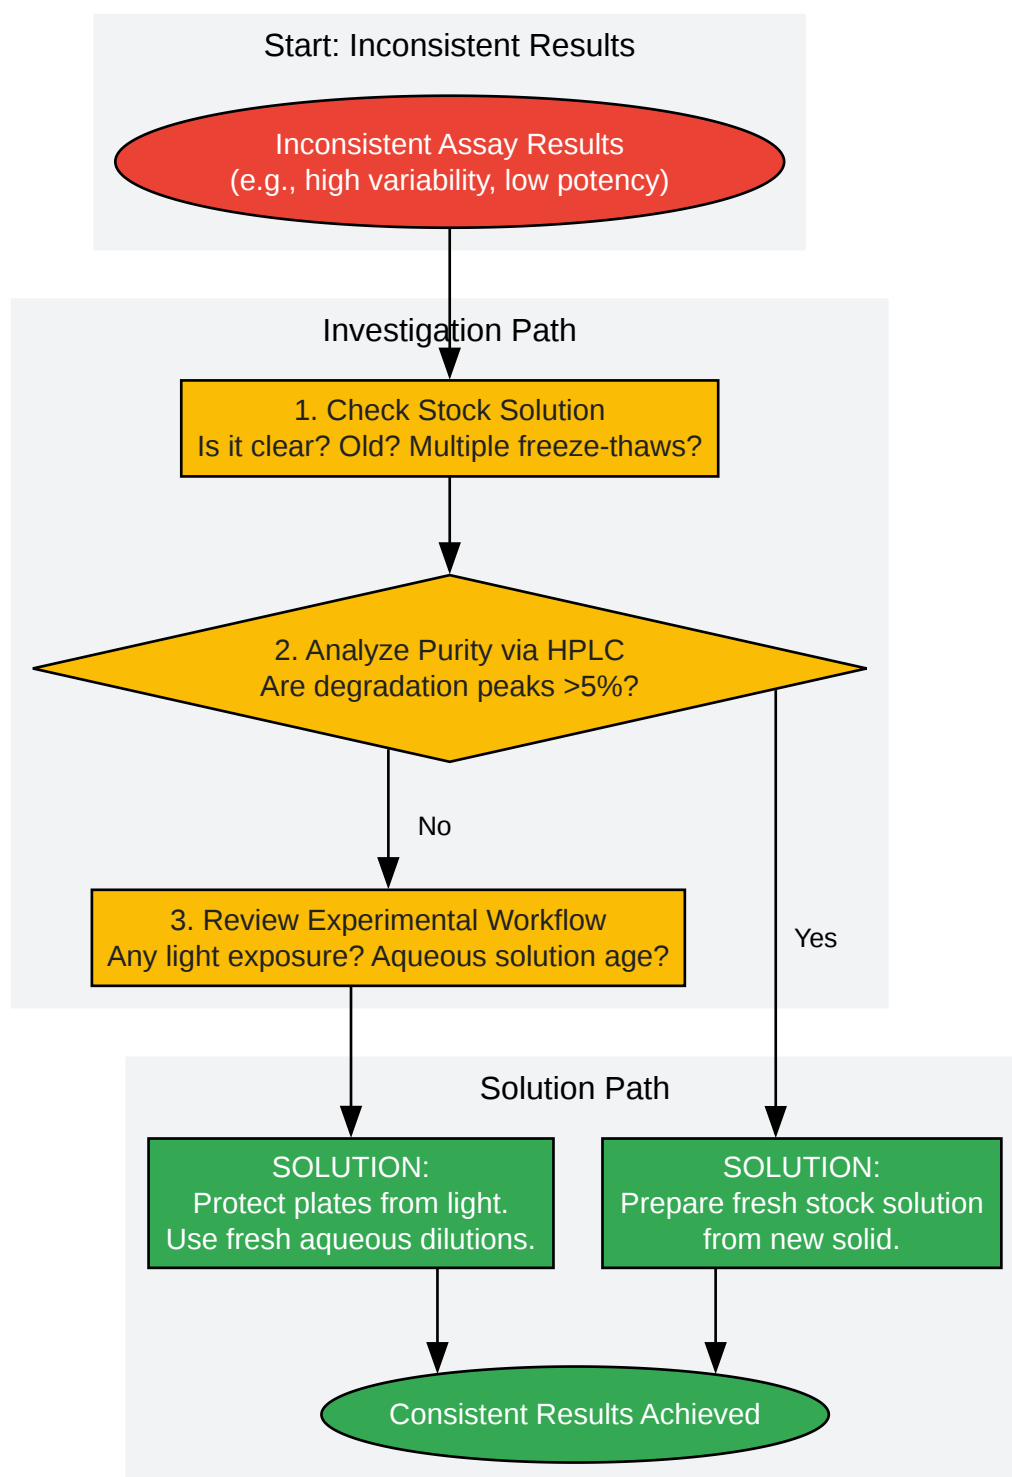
Start: Inconsistent Results

Inconsistent Assay Results
(e.g., high variability, low potency)

Investigation Path

1. Check Stock Solution
Is it clear? Old? Multiple freeze-thaws?

2. Analyze Purity via HPLC
Are degradation peaks >5%?

No

Yes

3. Review Experimental Workflow
Any light exposure? Aqueous solution age?

Solution Path

SOLUTION:
Protect plates from light.
Use fresh aqueous dilutions.

SOLUTION:
Prepare fresh stock solution from new solid.

Consistent Results Achieved